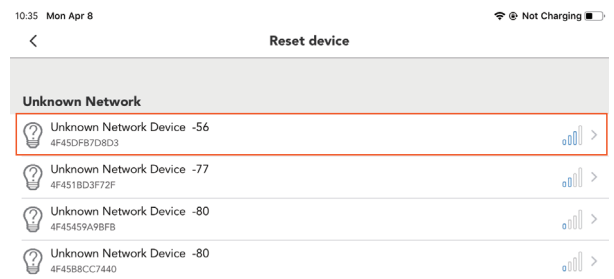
10:35 Mon Apr 8

Not Charging

<

Reset device

Unknown Network

Unknown Network Device -56
4F45DFB7D8D3

>

Unknown Network Device -77
4F451BD3F72F

>

Unknown Network Device -80
4F45459A9BFB

>

Unknown Network Device -80
4F45B8CC7440

>